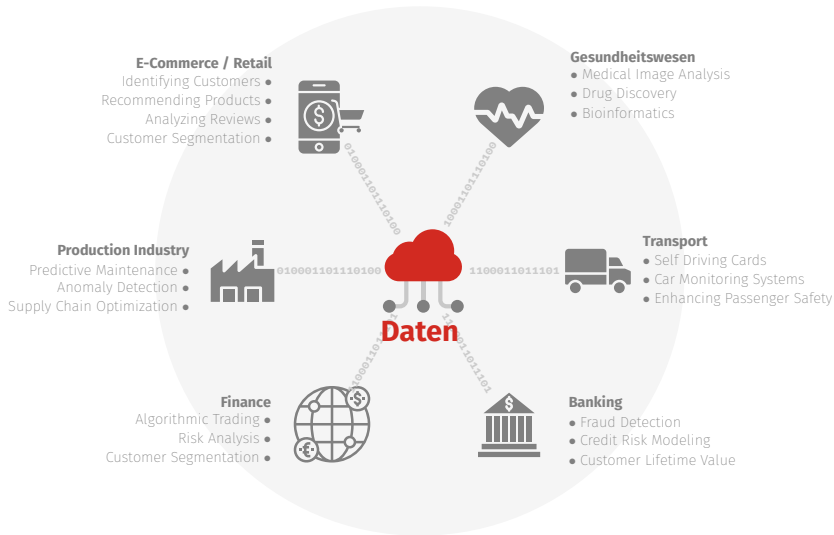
E-Commerce / Retail
Identifying Customers •
Recommending Products •
Analyzing Reviews •
Customer Segmentation •

Gesundheitswesen
• Medical Image Analysis
• Drug Discovery
• Bioinformatics

Production Industry
Predictive Maintenance •
Anomaly Detection •
Supply Chain Optimization •

Transport
• Self Driving Cards
• Car Monitoring Systems
• Enhancing Passenger Safety

Daten

Finance
Algorithmic Trading •
Risk Analysis •
Customer Segmentation •

Banking
• Fraud Detection
• Credit Risk Modeling
• Customer Lifetime Value

010001101110100
100011011101100
010001101110100
1100011011101
10001101
11011011101